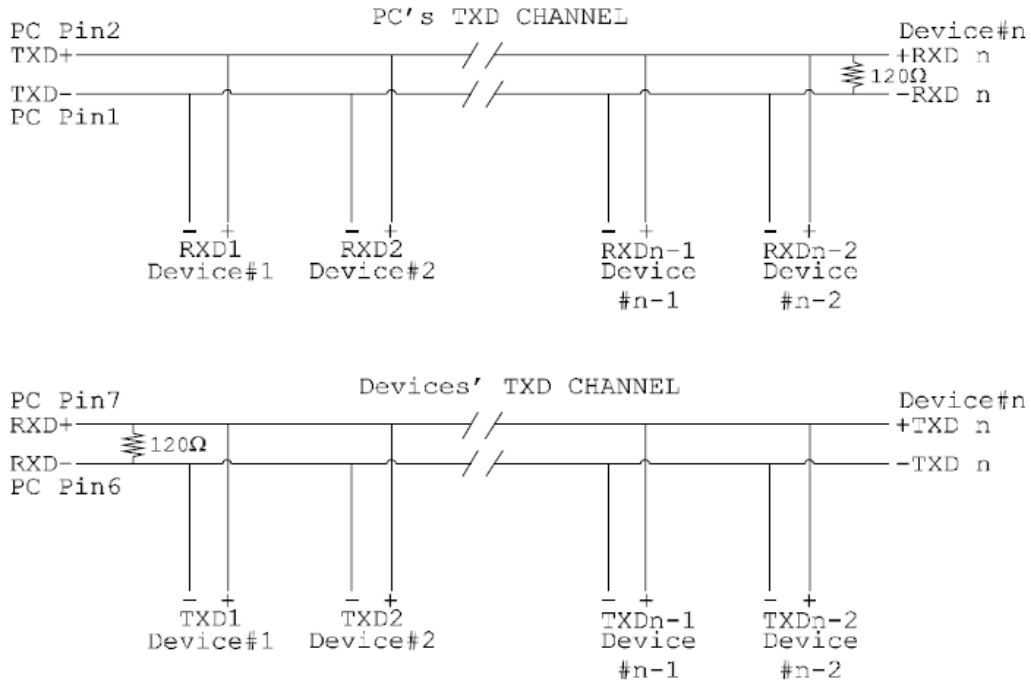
PC's TXD CHANNEL

PC Pin2
TXD+
TXD-
PC Pin1

Device#n
+RXD n
$120\Omega$
-RXD n

- +
RXD1
Device#1

- +
RXD2
Device#2

- +
RXDn-1
Device
#n-1

- +
RXDn-2
Device
#n-2

Devices' TXD CHANNEL

PC Pin7
RXD+
$120\Omega$
RXD-
PC Pin6

Device#n
+TXD n
-TXD n

- +
TXD1
Device#1

- +
TXD2
Device#2

- +
TXDn-1
Device
#n-1

- +
TXDn-2
Device
#n-2